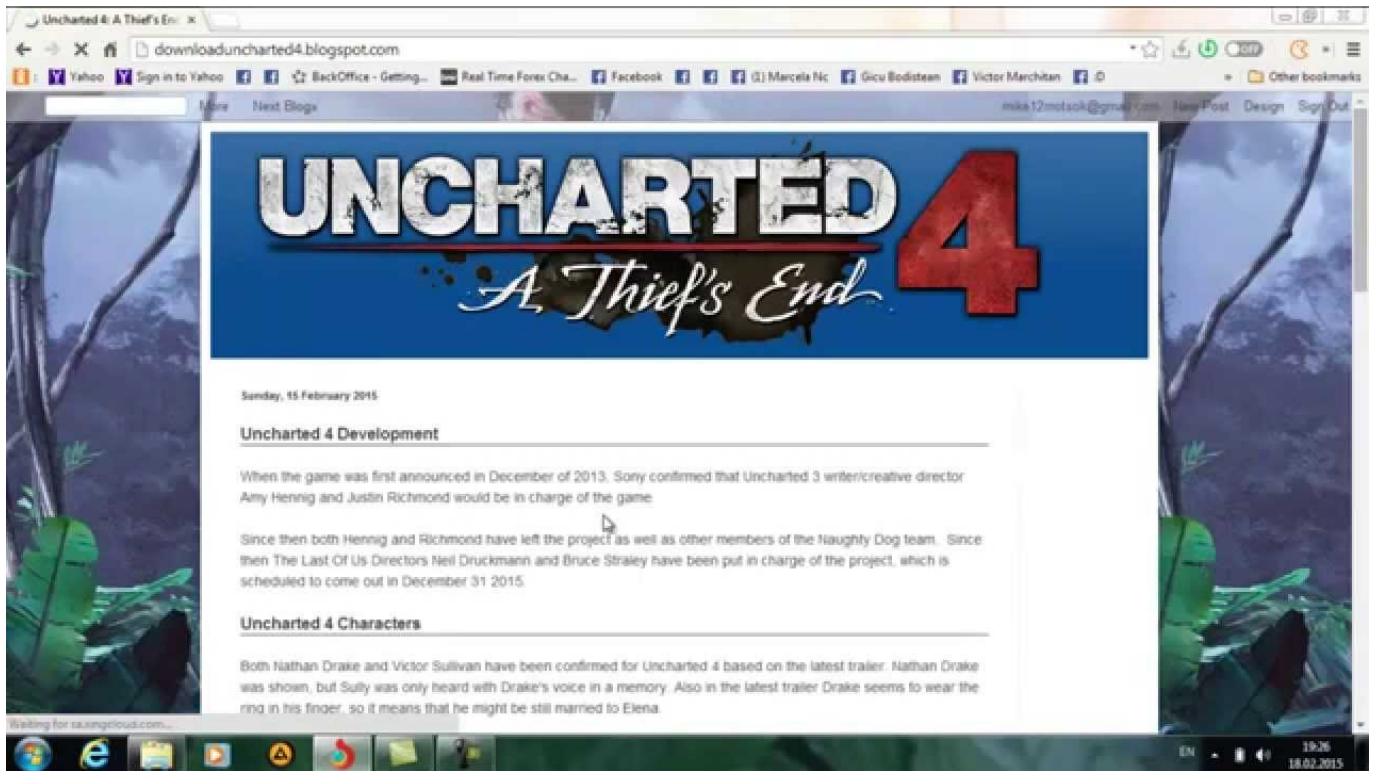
Uncharted 4: A Thief's End ×

downloaduncharted4.blogspot.com

Yahoo Sign in to Yahoo BackOffice - Getting... Real Time Forex Cha... Facebook (1) Marcela Nc Gicu Bodistean Victor Marchitan :D » Other bookmarks

More Next Blog» mika12motsok@gmail.com New Post Design Sign Out

UNCHARTED 4
A Thief's End

Sunday, 15 February 2015

Uncharted 4 Development

When the game was first announced in December of 2013. Sony confirmed that Uncharted 3 writer/creative director Amy Hennig and Justin Richmond would be in charge of the game.

Since then both Hennig and Richmond have left the project as well as other members of the Naughty Dog team. Since then The Last Of Us Directors Neil Druckmann and Bruce Straley have been put in charge of the project, which is scheduled to come out in December 31 2015.

Uncharted 4 Characters

Both Nathan Drake and Victor Sullivan have been confirmed for Uncharted 4 based on the latest trailer. Nathan Drake was shown, but Sully was only heard with Drake's voice in a memory. Also in the latest trailer Drake seems to wear the ring in his finger, so it means that he might be still married to Elena.

Waiting for raisingcloud.com...

EN 19:26 18.02.2015